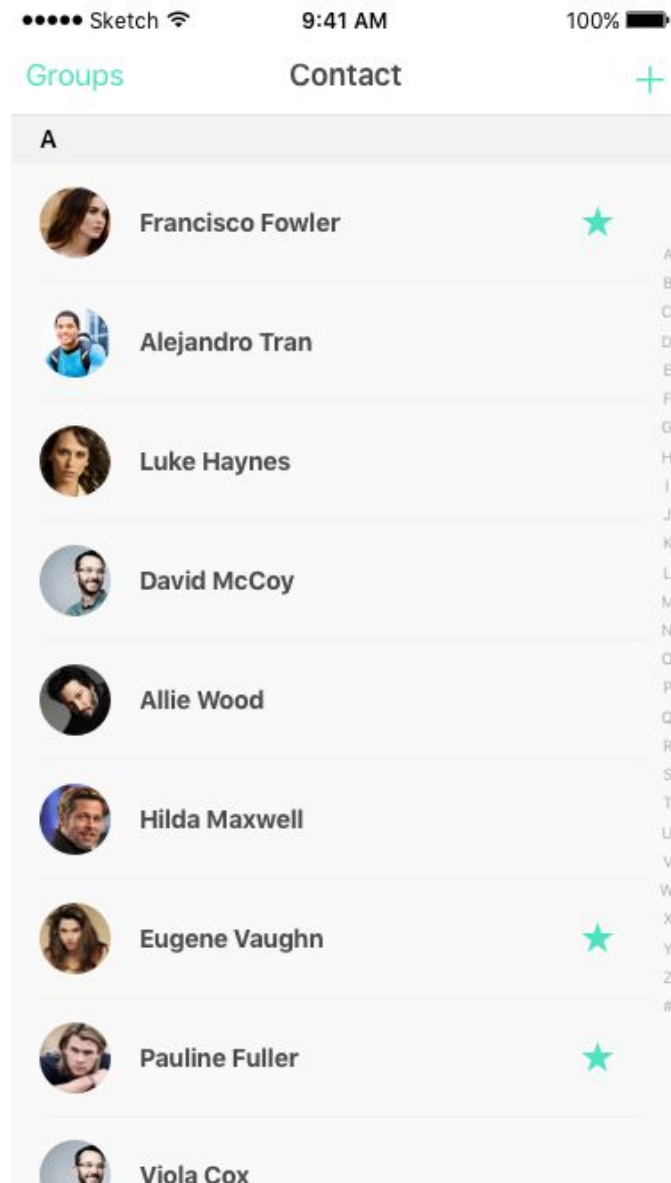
••••• Sketch 9:41 AM 100%

Groups Contact +

A

Francisco Fowler ★

Alejandro Tran

Luke Haynes

David McCoy

Allie Wood

Hilda Maxwell

Eugene Vaughn ★

Pauline Fuller ★

Viola Cox

A
B
C
D
E
F
G
H
I
J
K
L
M
N
O
P
Q
R
S
T
U
V
W
X
Y
Z
#